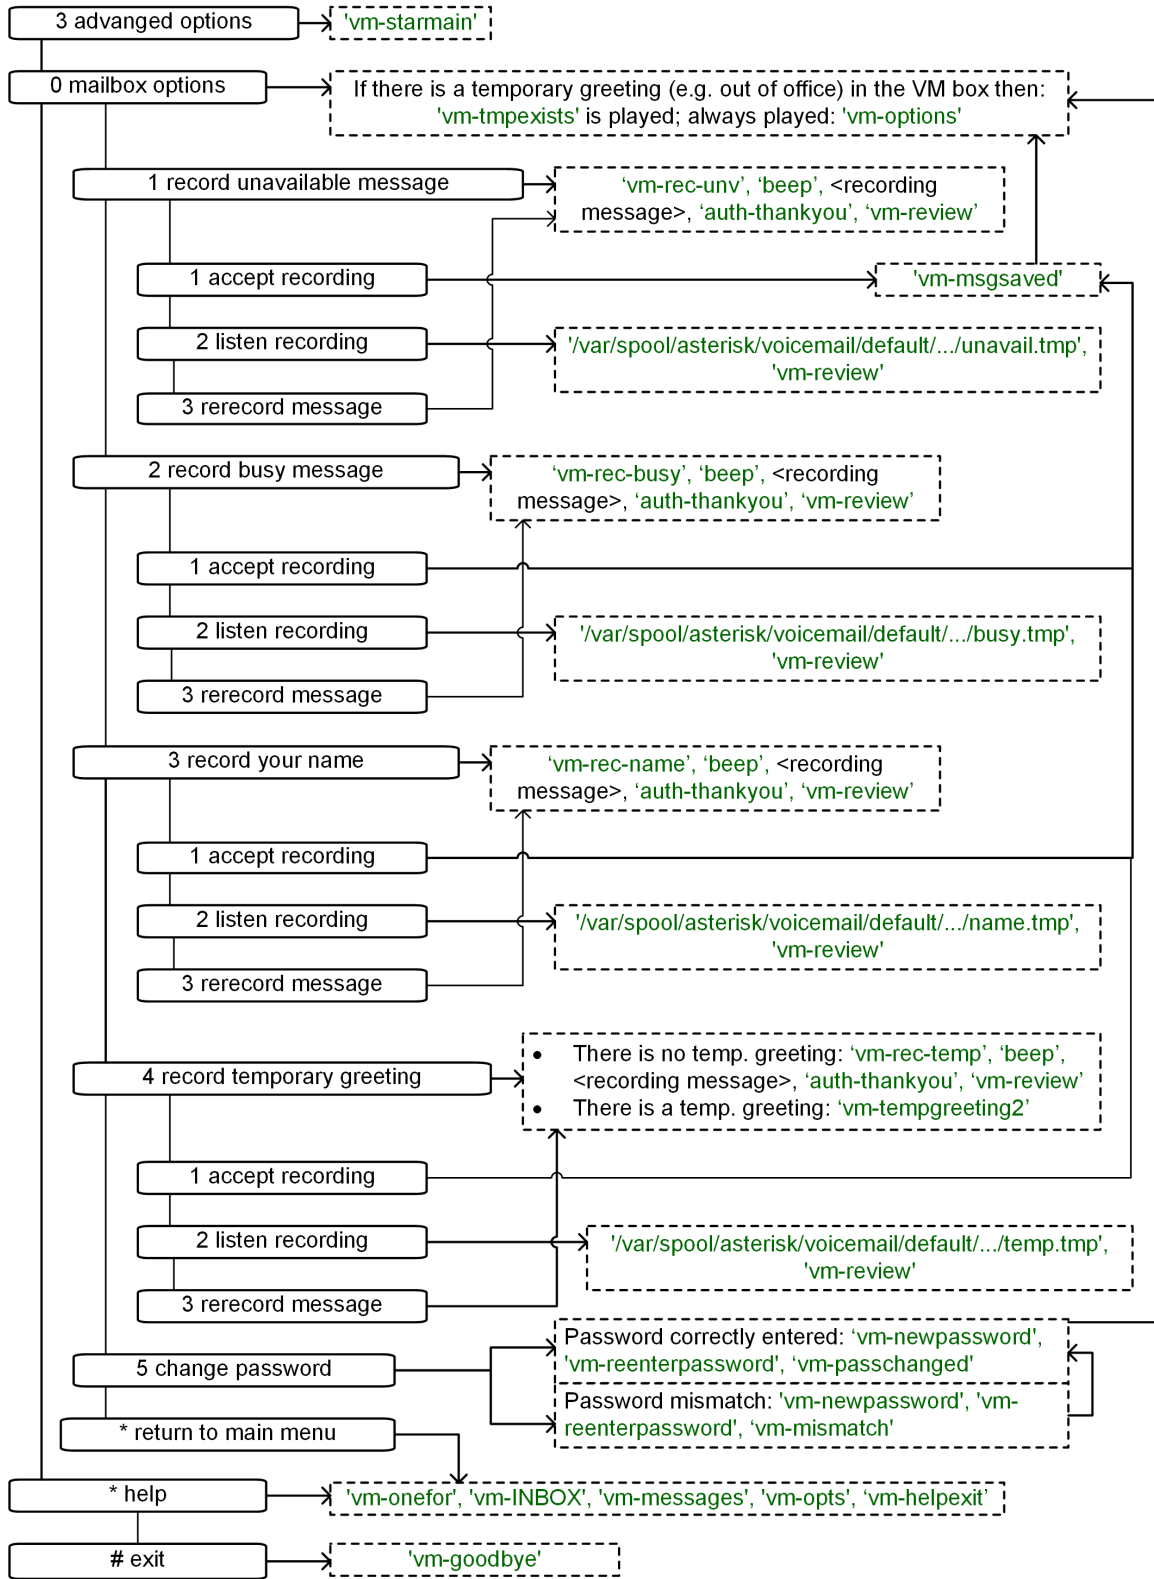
3 advanged options

'vm-starmain'

0 mailbox options

If there is a temporary greeting (e.g. out of office) in the VM box then: 'vm-tmpexists' is played; always played: 'vm-options'

1 record unavailable message

'vm-rec-unv', 'beep', <recording message>, 'auth-thankyou', 'vm-review'

1 accept recording

'vm-msgsaved'

2 listen recording

'/var/spool/asterisk/voicemail/default/.../unavail.tmp', 'vm-review'

3 rerecord message

2 record busy message

'vm-rec-busy', 'beep', <recording message>, 'auth-thankyou', 'vm-review'

1 accept recording

2 listen recording

'/var/spool/asterisk/voicemail/default/.../busy.tmp', 'vm-review'

3 rerecord message

3 record your name

'vm-rec-name', 'beep', <recording message>, 'auth-thankyou', 'vm-review'

1 accept recording

2 listen recording

'/var/spool/asterisk/voicemail/default/.../name.tmp', 'vm-review'

3 rerecord message

4 record temporary greeting

• There is no temp. greeting: 'vm-rec-temp', 'beep', <recording message>, 'auth-thankyou', 'vm-review'
• There is a temp. greeting: 'vm-tempgreeting2'

1 accept recording

2 listen recording

'/var/spool/asterisk/voicemail/default/.../temp.tmp', 'vm-review'

3 rerecord message

5 change password

Password correctly entered: 'vm-newpassword', 'vm-reenterpassword', 'vm-passchanged'

Password mismatch: 'vm-newpassword', 'vm-reenterpassword', 'vm-mismatch'

* return to main menu

* help

'vm-onefor', 'vm-INBOX', 'vm-messages', 'vm-opts', 'vm-helpexit'

# exit

'vm-goodbye'